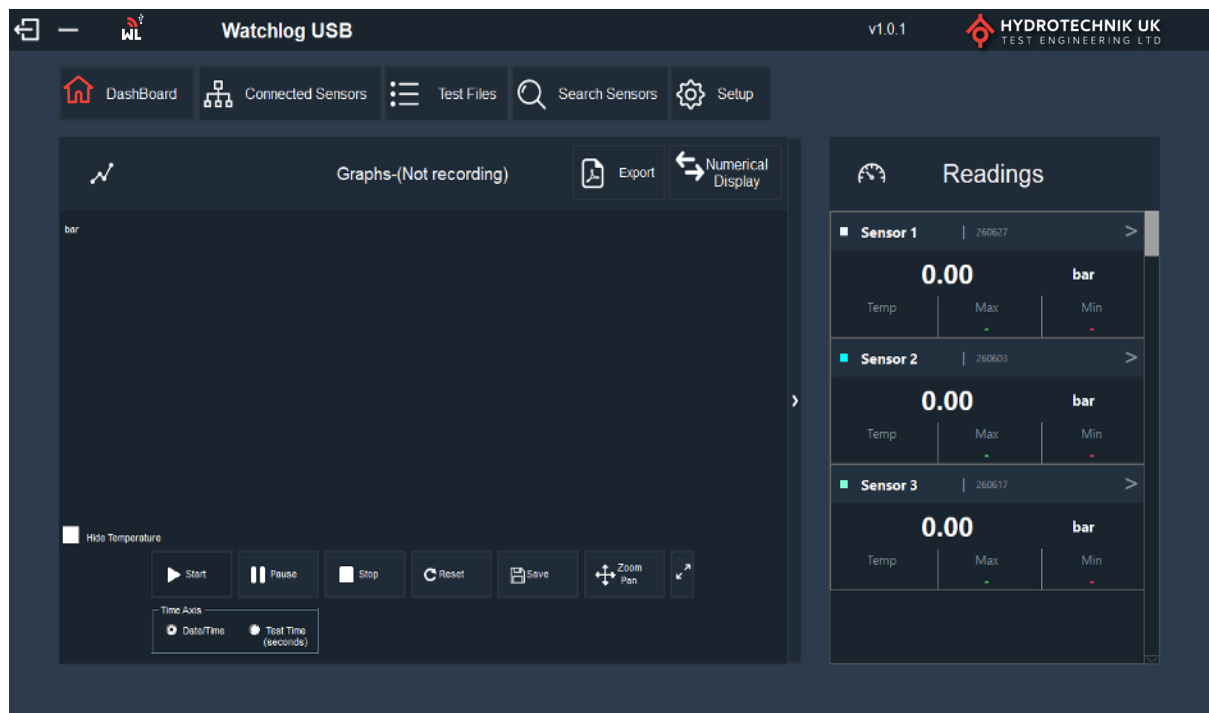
WL Watchlog USB v1.0.1 HYDROTECHNIK UK TEST ENGINEERING LTD

DashBoard Connected Sensors Test Files Search Sensors Setup

Graphs-(Not recording) Export Numerical Display

bar

Hide Temperature

Start Pause Stop Reset Save Zoom Pan

Time Axis
Date/Time Test Time (seconds)

Readings

Sensor 1 | 260627
0.00 bar
Temp Max Min
- -

Sensor 2 | 260603
0.00 bar
Temp Max Min
- -

Sensor 3 | 260617
0.00 bar
Temp Max Min
- -